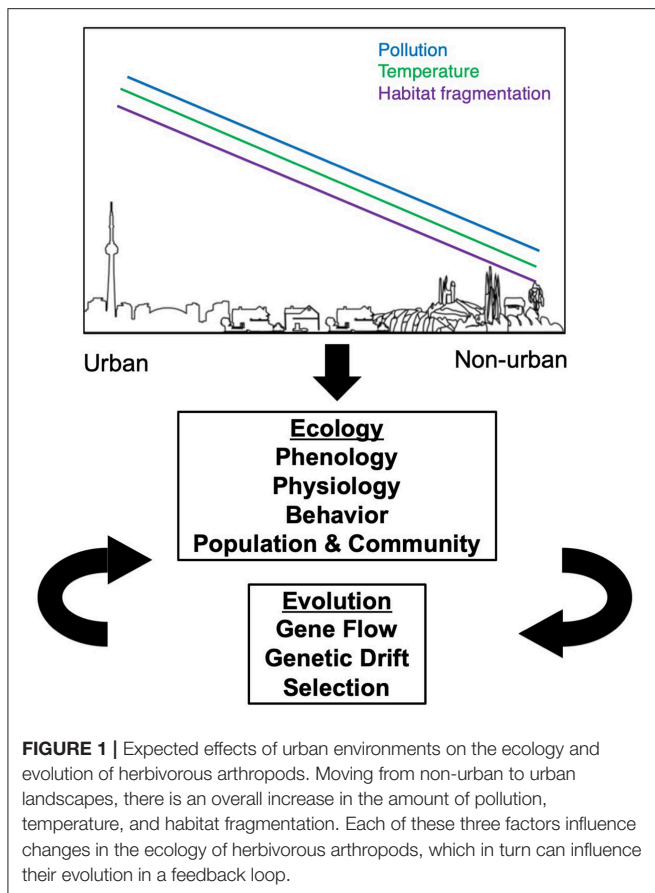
Pollution
Temperature
Habitat fragmentation

Urban

Non-urban

Ecology
Phenology
Physiology
Behavior
Population & Community

Evolution
Gene Flow
Genetic Drift
Selection

**FIGURE 1 |** Expected effects of urban environments on the ecology and evolution of herbivorous arthropods. Moving from non-urban to urban landscapes, there is an overall increase in the amount of pollution, temperature, and habitat fragmentation. Each of these three factors influence changes in the ecology of herbivorous arthropods, which in turn can influence their evolution in a feedback loop.